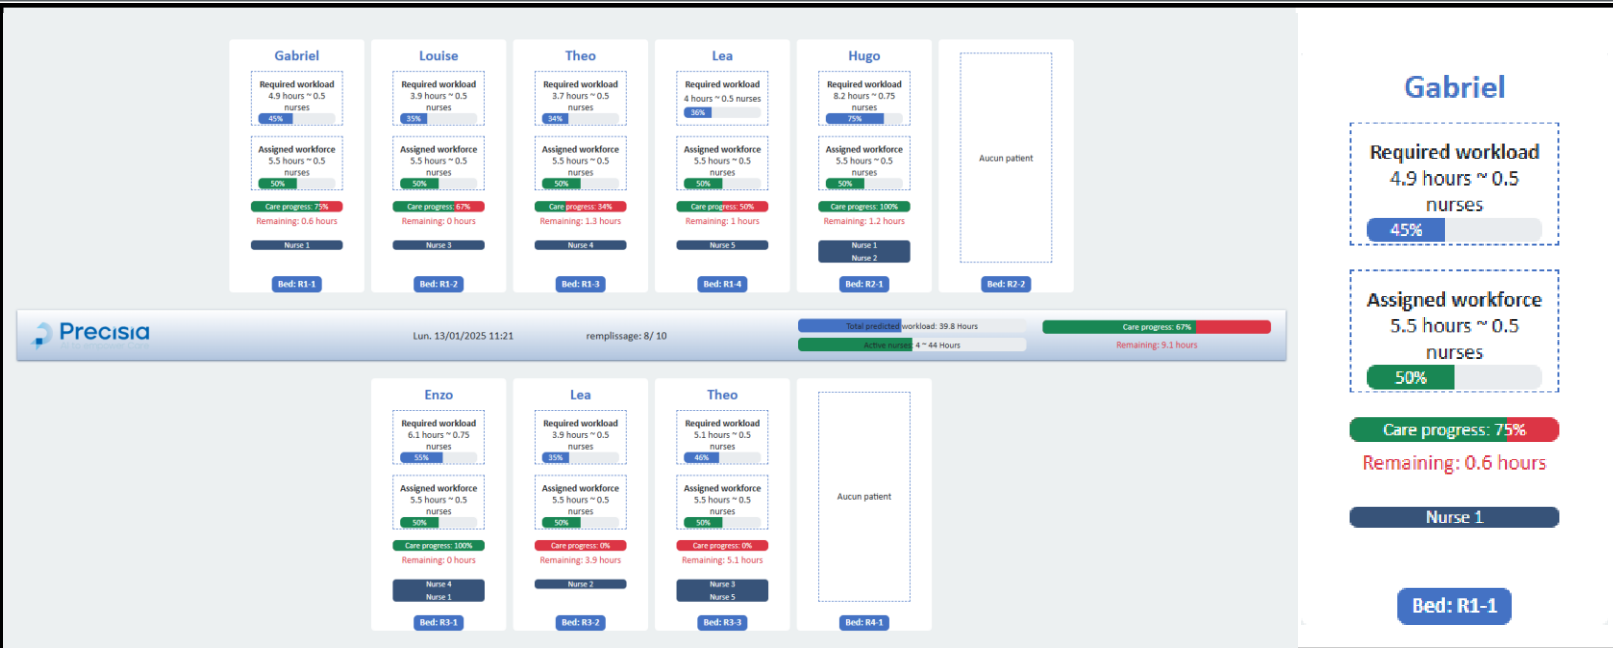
Gabriel
Required workload
4.9 hours ~ 0.5 nurses
45%
Assigned workforce
5.5 hours ~ 0.5 nurses
50%
Care progress: 75%
Remaining: 0.6 hours
Nurse 1
Bed: R1-1

Louise
Required workload
3.9 hours ~ 0.5 nurses
35%
Assigned workforce
5.5 hours ~ 0.5 nurses
50%
Care progress: 67%
Remaining: 0 hours
Nurse 3
Bed: R1-2

Theo
Required workload
3.7 hours ~ 0.5 nurses
34%
Assigned workforce
5.5 hours ~ 0.5 nurses
50%
Care progress: 34%
Remaining: 1.3 hours
Nurse 4
Bed: R1-3

Lea
Required workload
4 hours ~ 0.5 nurses
36%
Assigned workforce
5.5 hours ~ 0.5 nurses
50%
Care progress: 50%
Remaining: 1 hours
Nurse 5
Bed: R1-4

Hugo
Required workload
8.2 hours ~ 0.75 nurses
75%
Assigned workforce
5.5 hours ~ 0.5 nurses
50%
Care progress: 100%
Remaining: 1.2 hours
Nurse 1
Nurse 2
Bed: R2-1

Aucun patient
Bed: R2-2

Precisia
Lun. 13/01/2025 11:21
remplissage: 8/ 10
Total predicted workload: 39.8 Hours
Active nurses 4 ~ 44 Hours
Care progress: 67%
Remaining: 9.1 hours

Enzo
Required workload
6.1 hours ~ 0.75 nurses
55%
Assigned workforce
5.5 hours ~ 0.5 nurses
50%
Care progress: 100%
Remaining: 0 hours
Nurse 4
Nurse 1
Bed: R3-1

Lea
Required workload
3.9 hours ~ 0.5 nurses
35%
Assigned workforce
5.5 hours ~ 0.5 nurses
50%
Care progress: 0%
Remaining: 3.9 hours
Nurse 2
Bed: R3-2

Theo
Required workload
5.1 hours ~ 0.5 nurses
46%
Assigned workforce
5.5 hours ~ 0.5 nurses
50%
Care progress: 0%
Remaining: 5.1 hours
Nurse 3
Nurse 5
Bed: R3-3

Aucun patient
Bed: R4-1

Gabriel
Required workload
4.9 hours ~ 0.5 nurses
45%
Assigned workforce
5.5 hours ~ 0.5 nurses
50%
Care progress: 75%
Remaining: 0.6 hours
Nurse 1
Bed: R1-1